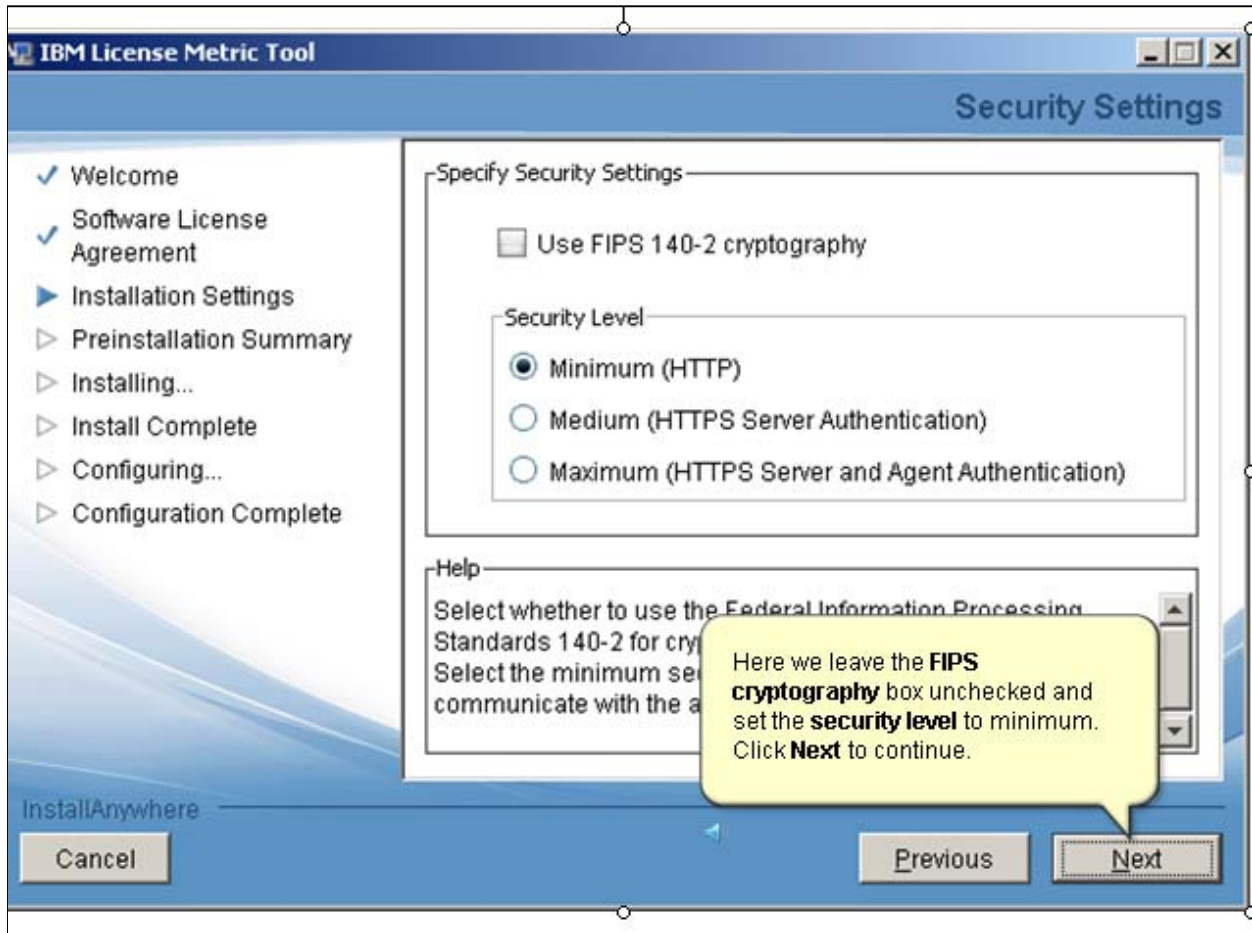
IBM License Metric Tool

Security Settings

✓ Welcome
✓ Software License Agreement
▶ Installation Settings
▷ Preinstallation Summary
▷ Installing...
▷ Install Complete
▷ Configuring...
▷ Configuration Complete

Specify Security Settings

Use FIPS 140-2 cryptography

Security Level

Minimum (HTTP)

Medium (HTTPS Server Authentication)

Maximum (HTTPS Server and Agent Authentication)

Help

Select whether to use the Federal Information Processing Standards 140-2 for cry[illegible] Select the minimum se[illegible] communicate with the a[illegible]

Here we leave the **FIPS cryptography** box unchecked and set the **security level** to minimum. Click **Next** to continue.

InstallAnywhere

Cancel

Previous

Next